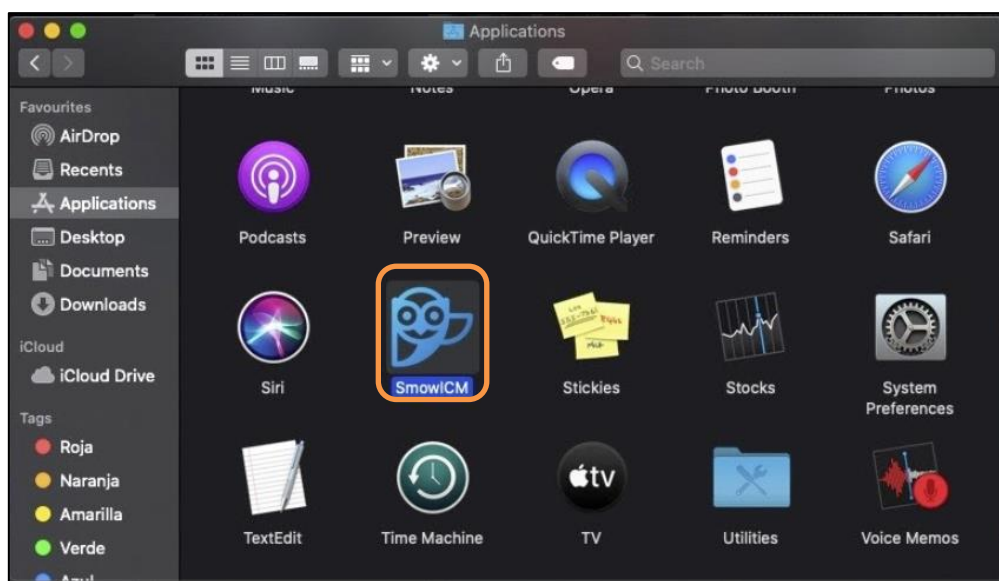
Applications

Search

Favourites
AirDrop
Recents
Applications
Desktop
Documents
Downloads
iCloud
iCloud Drive
Tags
Roja
Naranja
Amarilla
Verde
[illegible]

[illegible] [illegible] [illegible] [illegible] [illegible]

Podcasts
Preview
QuickTime Player
Reminders
Safari
Siri
SmowlCM
Stickies
Stocks
System Preferences
TextEdit
Time Machine
TV
Utilities
Voice Memos

tv